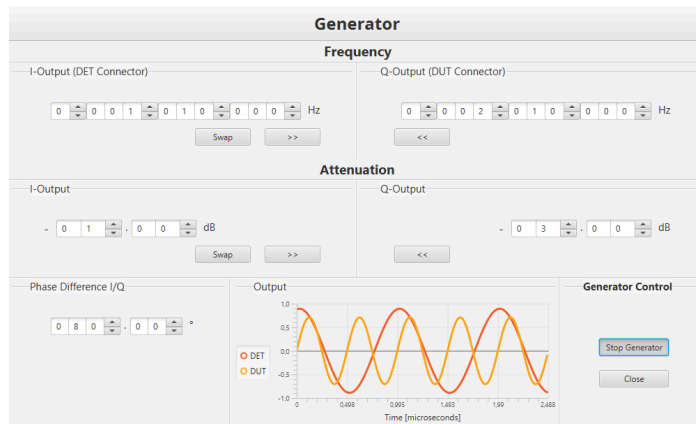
Generator

Frequency

I-Output (DET Connector)

0 0 0 1 0 1 0 0 0 0 Hz

Swap >>

Q-Output (DUT Connector)

0 0 0 2 0 1 0 0 0 0 Hz

<<

Attenuation

I-Output

- 0 1 . 0 0 dB

Swap >>

Q-Output

- 0 3 . 0 0 dB

<<

Phase Difference I/Q

0 8 0 . 0 0 °

Output

1,0
0,5
0,0
-0,5
-1,0

0 0,498 0,995 1,493 1,99 2,488

Time [microseconds]

DET
DUT

Generator Control

Stop Generator

Close